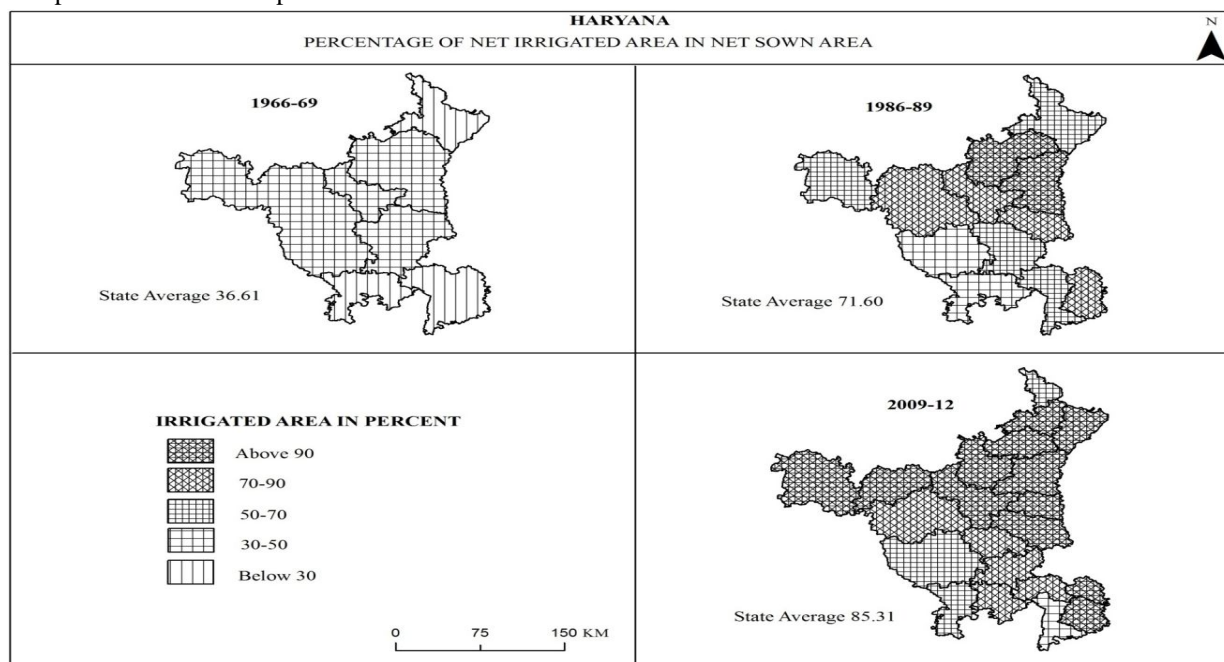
HARYANA
PERCENTAGE OF NET IRRIGATED AREA IN NET SOWN AREA

N

1966-69

State Average 36.61

1986-89

State Average 71.60

IRRIGATED AREA IN PERCENT
Above 90
70-90
50-70
30-50
Below 30

0 75 150 KM

2009-12

State Average 85.31